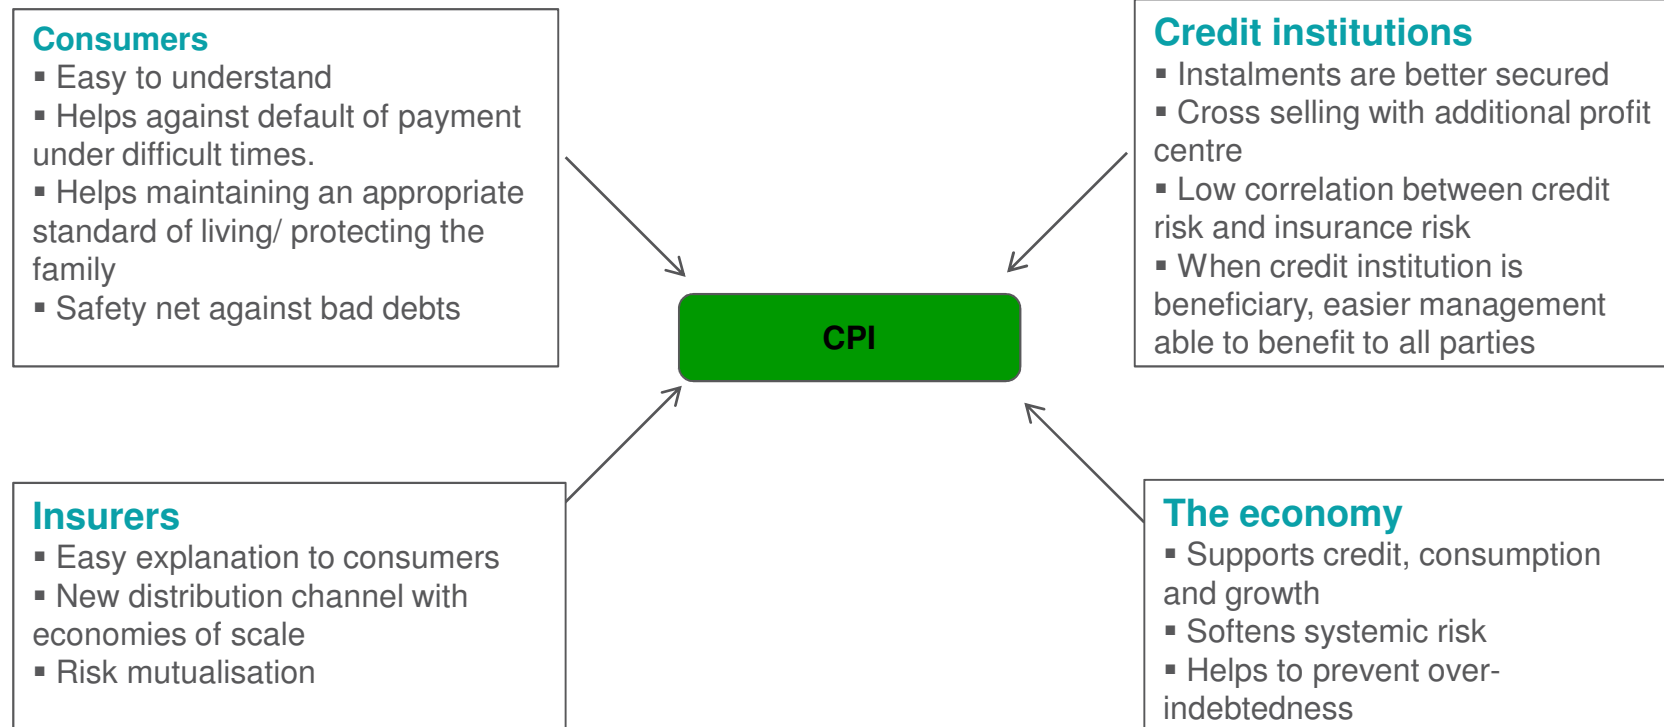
Consumers
▪ Easy to understand
▪ Helps against default of payment under difficult times.
▪ Helps maintaining an appropriate standard of living/ protecting the family
▪ Safety net against bad debts

Credit institutions
▪ Instalments are better secured
▪ Cross selling with additional profit centre
▪ Low correlation between credit risk and insurance risk
▪ When credit institution is beneficiary, easier management able to benefit to all parties

CPI

Insurers
▪ Easy explanation to consumers
▪ New distribution channel with economies of scale
▪ Risk mutualisation

The economy
▪ Supports credit, consumption and growth
▪ Softens systemic risk
▪ Helps to prevent over-indebtedness